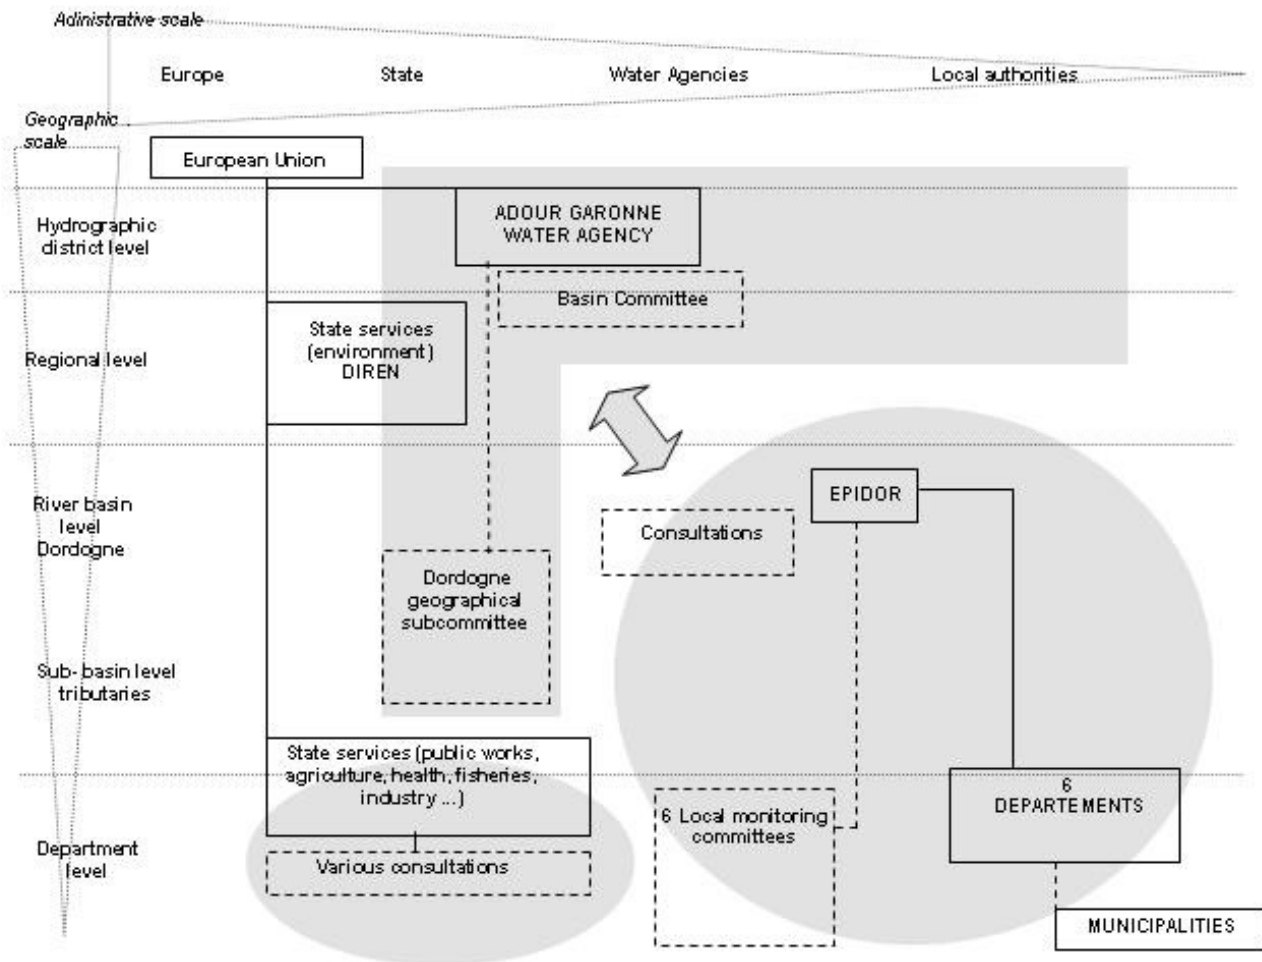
Adinistrative scale

Europe

State

Water Agencies

Local authorities

Geographic scale

European Union

Hydrographic district level

ADOUR GARONNE WATER AGENCY

Basin Committee

Regional level

State services (environment) DIREN

River basin level Dordogne

EPIDOR

Consultations

Dordogne geographical subcommittee

Sub-basin level tributaries

State services (public works, agriculture, health, fisheries, industry ...)

6 DEPARTEMENTS

Department level

6 Local monitoring committees

Various consultations

MUNICIPALITIES